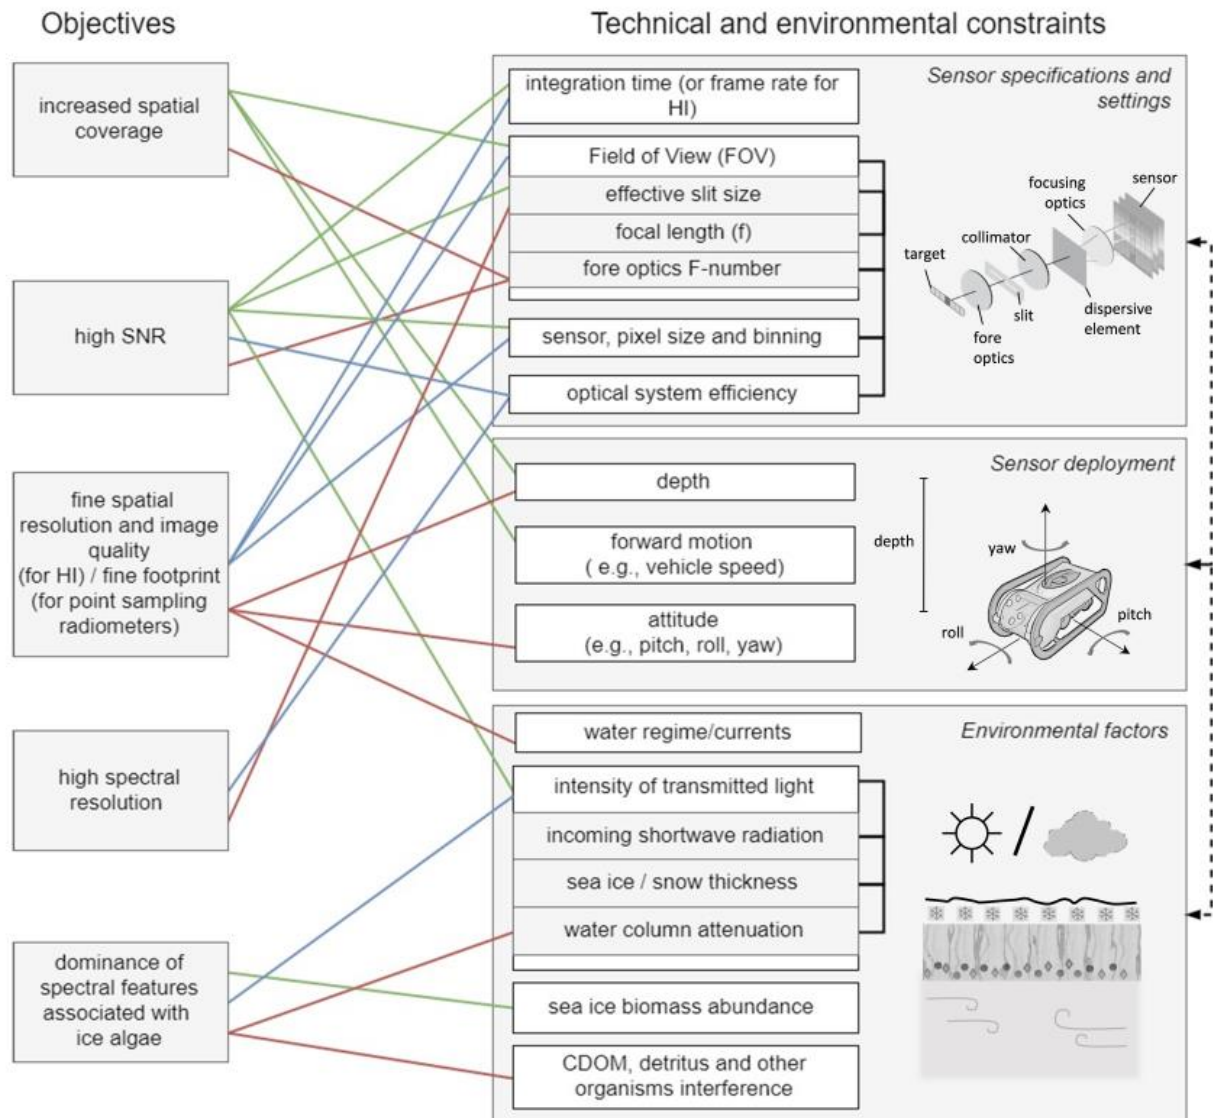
Objectives

Technical and environmental constraints

increased spatial coverage

high SNR

fine spatial resolution and image quality (for HI) / fine footprint (for point sampling radiometers)

high spectral resolution

dominance of spectral features associated with ice algae

Sensor specifications and settings

integration time (or frame rate for HI)

Field of View (FOV)

effective slit size

focal length (f)

fore optics F-number

sensor, pixel size and binning

optical system efficiency

target

collimator

focusing optics

sensor

slit

fore optics

dispersive element

Sensor deployment

depth

forward motion ( e.g., vehicle speed)

attitude (e.g., pitch, roll, yaw)

depth

yaw

roll

pitch

Environmental factors

water regime/currents

intensity of transmitted light

incoming shortwave radiation

sea ice / snow thickness

water column attenuation

sea ice biomass abundance

CDOM, detritus and other organisms interference